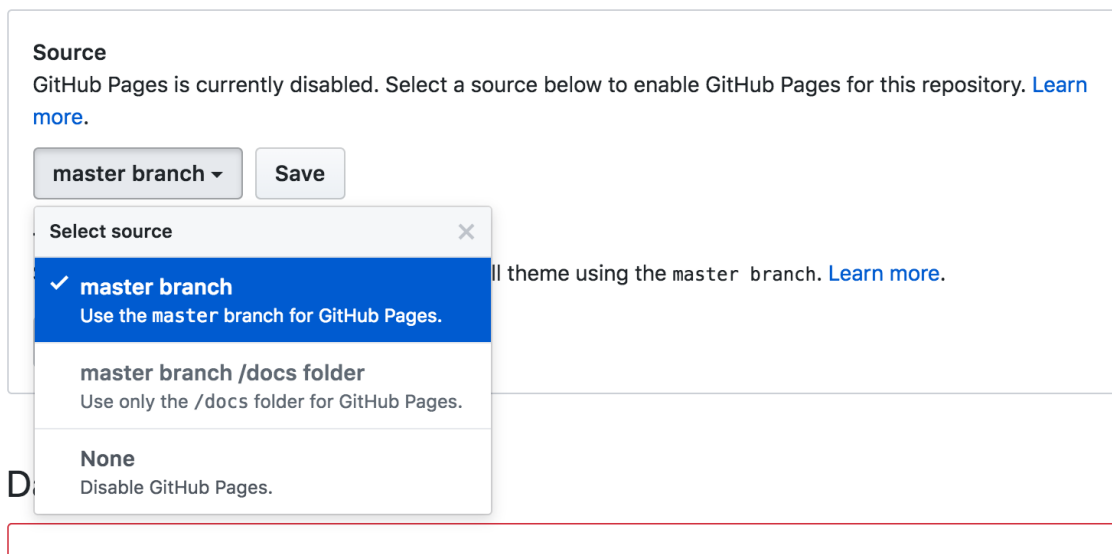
Source
GitHub Pages is currently disabled. Select a source below to enable GitHub Pages for this repository. Learn more.

master branch ▾ Save

Select source ×

✓ master branch
Use the master branch for GitHub Pages.

master branch /docs folder
Use only the /docs folder for GitHub Pages.

None
Disable GitHub Pages.

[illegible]ll theme using the master branch. Learn more.

Da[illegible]